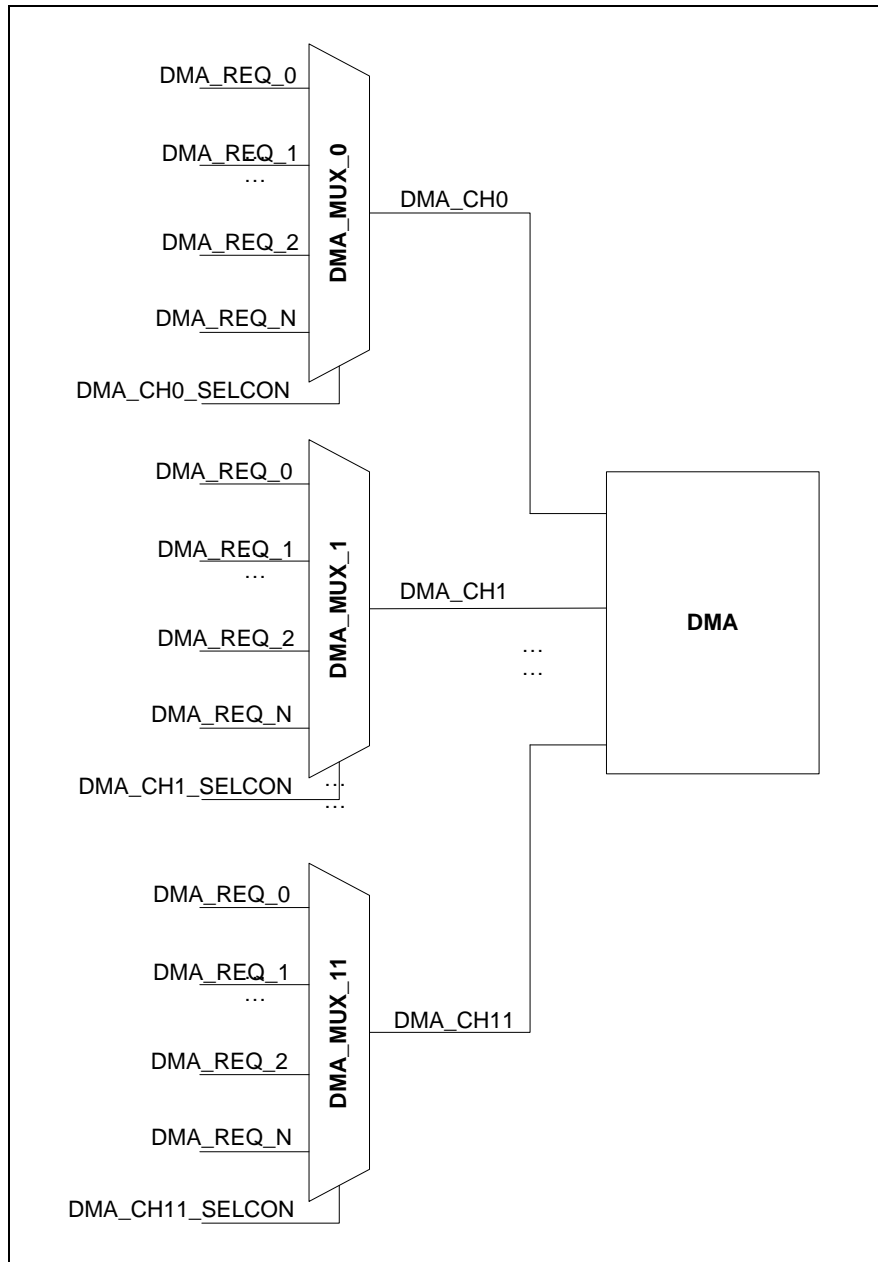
DMA_REQ_0

DMA_REQ_1
…

DMA_REQ_2

DMA_REQ_N

DMA_CH0_SELCON

DMA_MUX_0

DMA_CH0

DMA_REQ_0

DMA_REQ_1
…

DMA_REQ_2

DMA_REQ_N

DMA_CH1_SELCON

DMA_MUX_1

DMA_CH1

…
…

DMA

…
…

DMA_REQ_0

DMA_REQ_1
…

DMA_REQ_2

DMA_REQ_N

DMA_CH11_SELCON

DMA_MUX_11

DMA_CH11